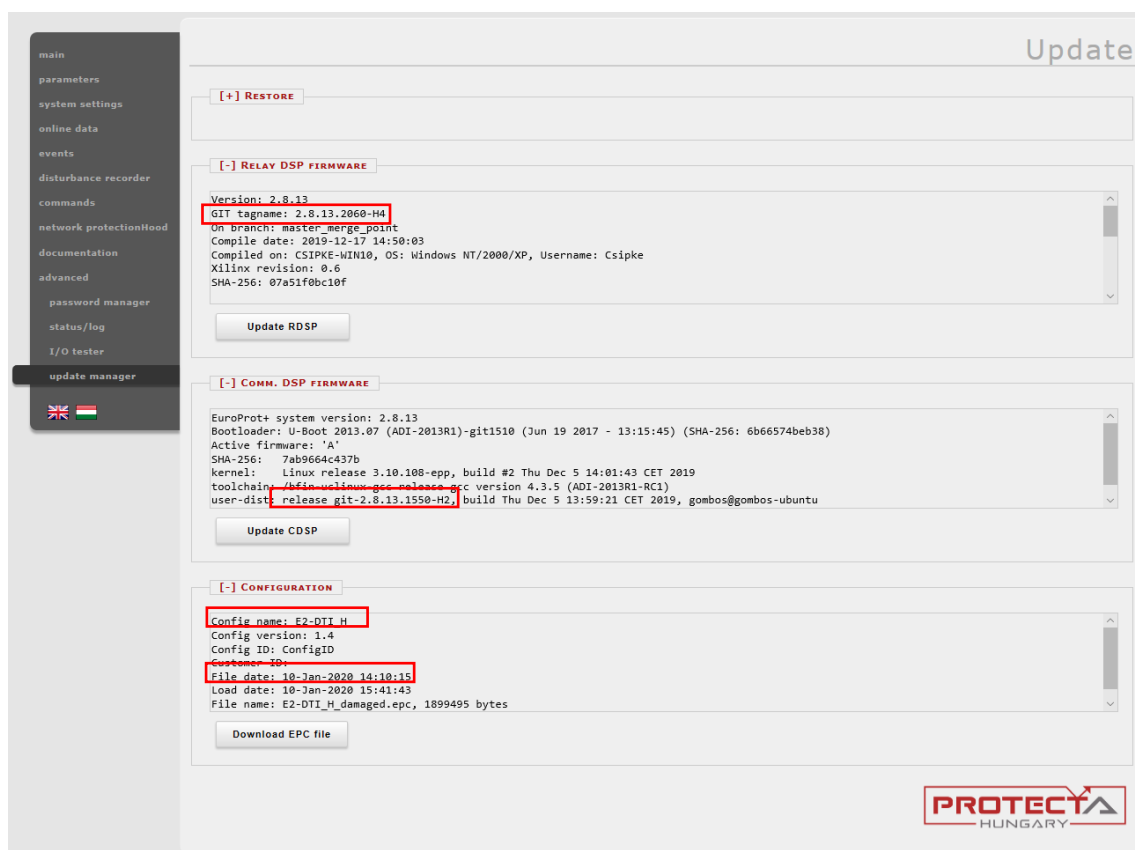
main
parameters
system settings
online data
events
disturbance recorder
commands
network protectionHood
documentation
advanced
password manager
status/log
I/O tester
update manager

Update

[+] Restore

[-] Relay DSP firmware

Version: 2.8.13
GIT tagname: 2.8.13.2060-H4
On branch: master_merge_point
Compile date: 2019-12-17 14:50:03
Compiled on: CSIPKE-WIN10, OS: Windows NT/2000/XP, Username: Csipke
Xilinx revision: 0.6
SHA-256: 07a51f0bc10f

Update RDSP

[-] Comm. DSP firmware

EuroProt+ system version: 2.8.13
Bootloader: U-Boot 2013.07 (ADI-2013R1)-git1510 (Jun 19 2017 - 13:15:45) (SHA-256: 6b66574beb38)
Active firmware: 'A'
SHA-256: 7ab9664c437b
kernel: Linux release 3.10.108-epp, build #2 Thu Dec 5 14:01:43 CET 2019
toolchain: /bfin-uclinux-gcc release gcc version 4.3.5 (ADI-2013R1-RC1)
user-dist: release git-2.8.13.1550-H2, build Thu Dec 5 13:59:21 CET 2019, gombos@gombos-ubuntu

Update CDSP

[-] Configuration

Config name: E2-DTI_H
Config version: 1.4
Config ID: ConfigID
Customer ID:
File date: 10-Jan-2020 14:10:15
Load date: 10-Jan-2020 15:41:43
File name: E2-DTI_H_damaged.epc, 1899495 bytes

Download EPC file

PROTECTA
HUNGARY